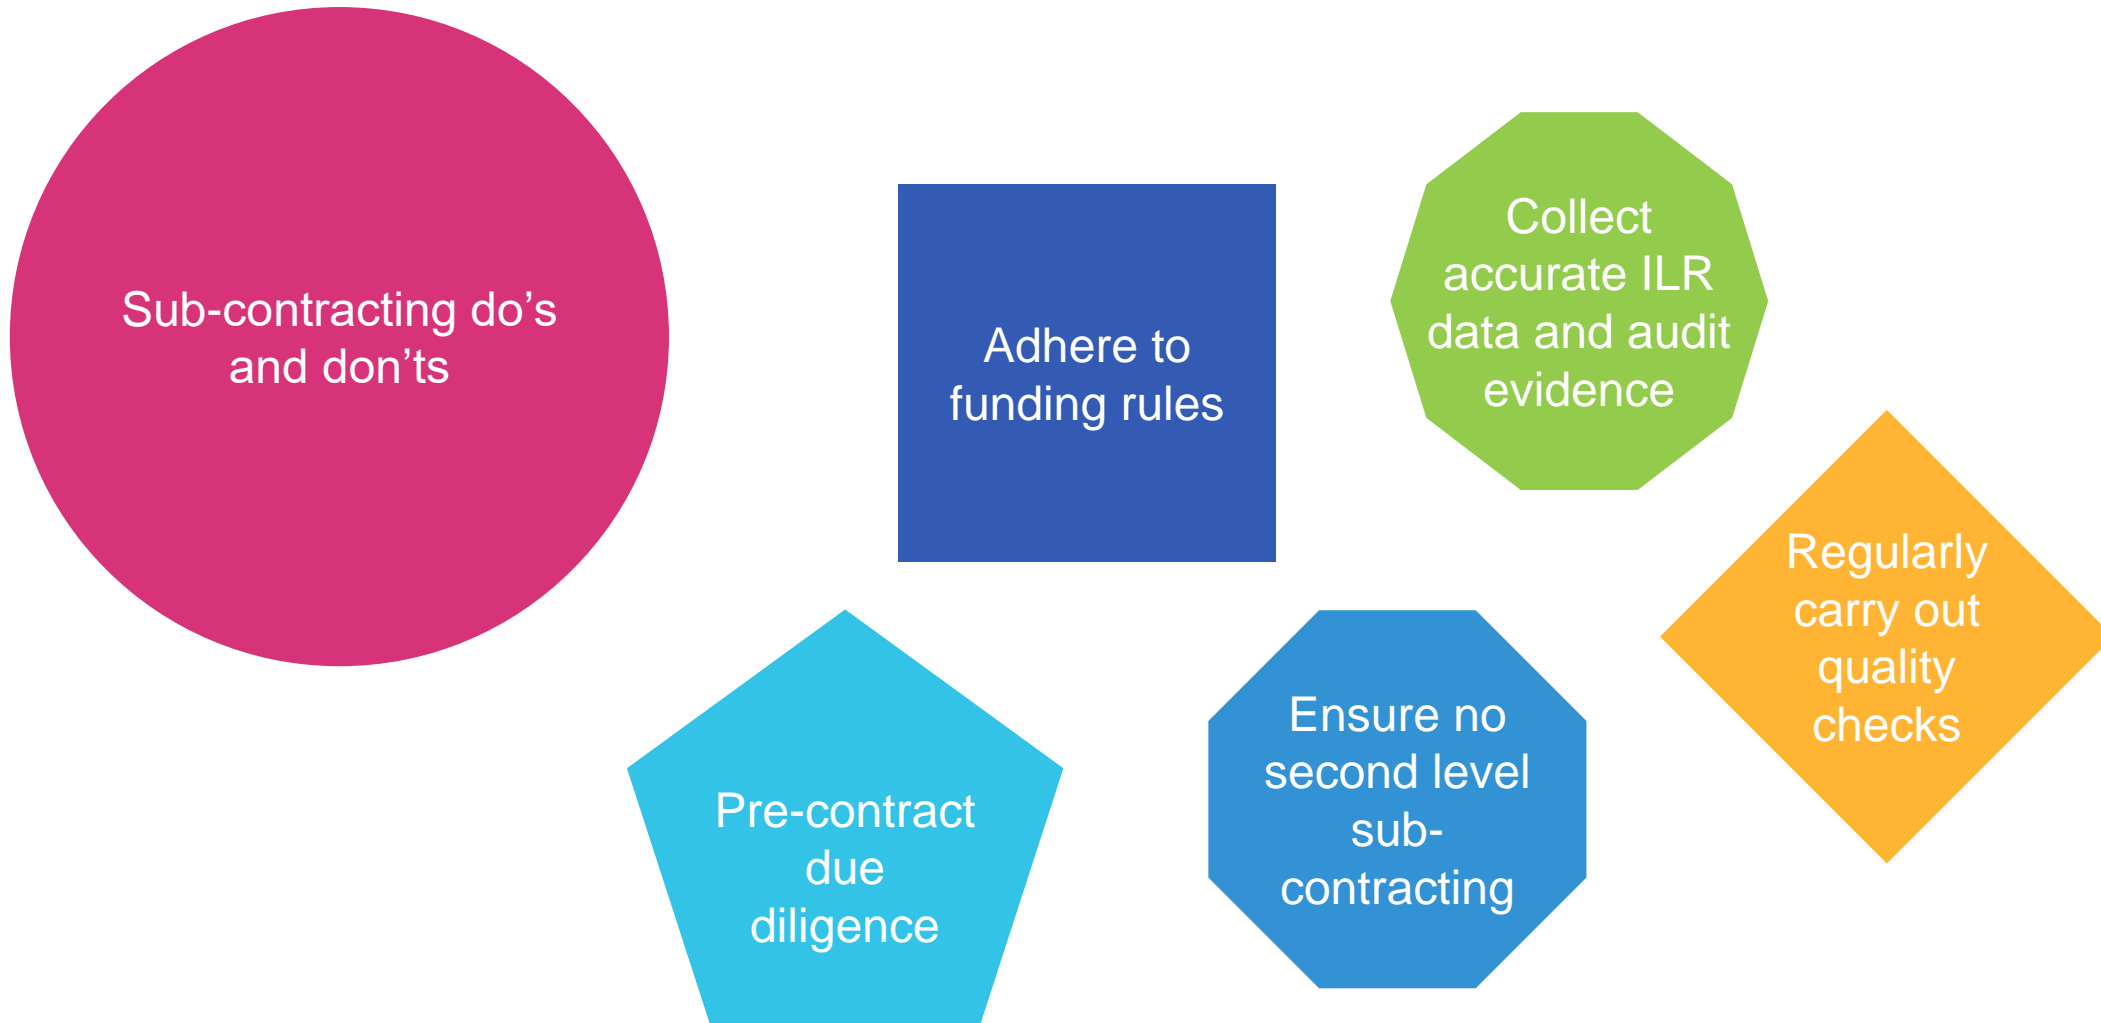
Sub-contracting do’s and don’ts

Adhere to funding rules

Collect accurate ILR data and audit evidence

Regularly carry out quality checks

Pre-contract due diligence

Ensure no second level sub-contracting